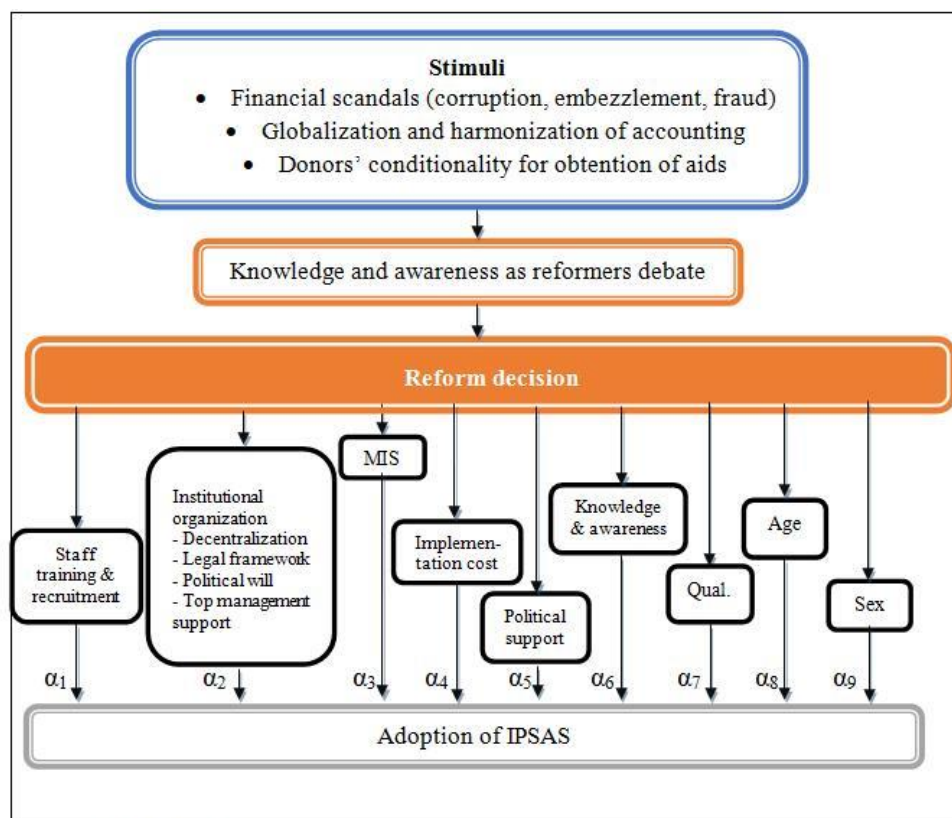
Stimuli
• Financial scandals (corruption, embezzlement, fraud)
• Globalization and harmonization of accounting
• Donors' conditionality for obtention of aids

Knowledge and awareness as reformers debate

Reform decision

Staff training & recruitment

Institutional organization
- Decentralization
- Legal framework
- Political will
- Top management support

MIS

Implementation cost

Political support

Knowledge & awareness

Qual.

Age

Sex

$\alpha_1$ $\alpha_2$ $\alpha_3$ $\alpha_4$ $\alpha_5$ $\alpha_6$ $\alpha_7$ $\alpha_8$ $\alpha_9$

Adoption of IPSAS